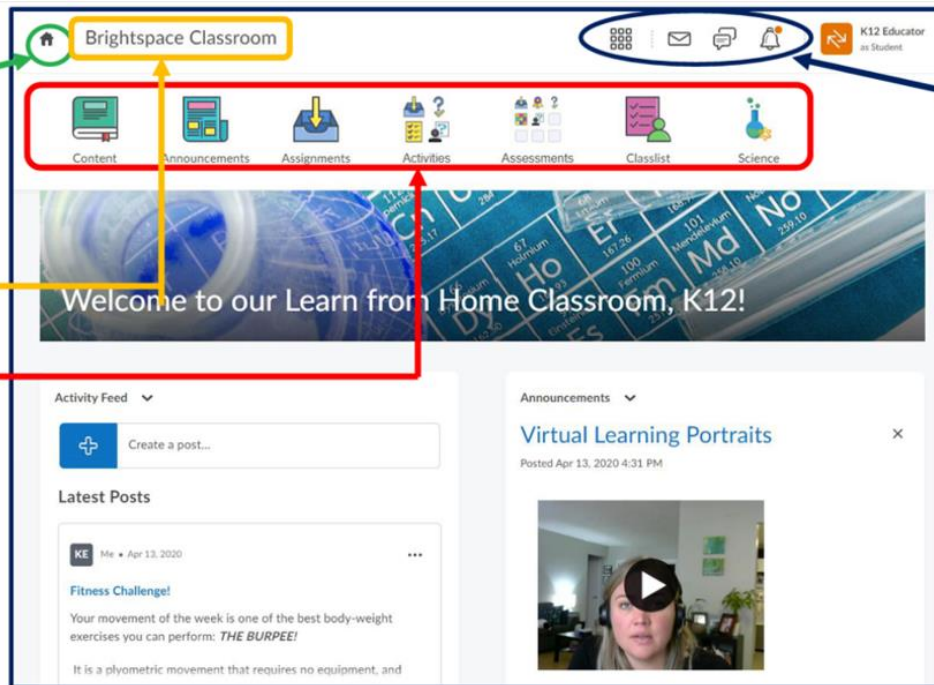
Brightspace Classroom

K12 Educator
as Student

Content
Announcements
Assignments
Activities
Assessments
Classlist
Science

Welcome to our Learn from Home Classroom, K12!

Activity Feed

Create a post...

Latest Posts

KE Me • Apr 13, 2020

Fitness Challenge!

Your movement of the week is one of the best body-weight exercises you can perform: *THE BURPEE!*

It is a plyometric movement that requires no equipment, and

Announcements

Virtual Learning Portraits

Posted Apr 13, 2020 4:31 PM